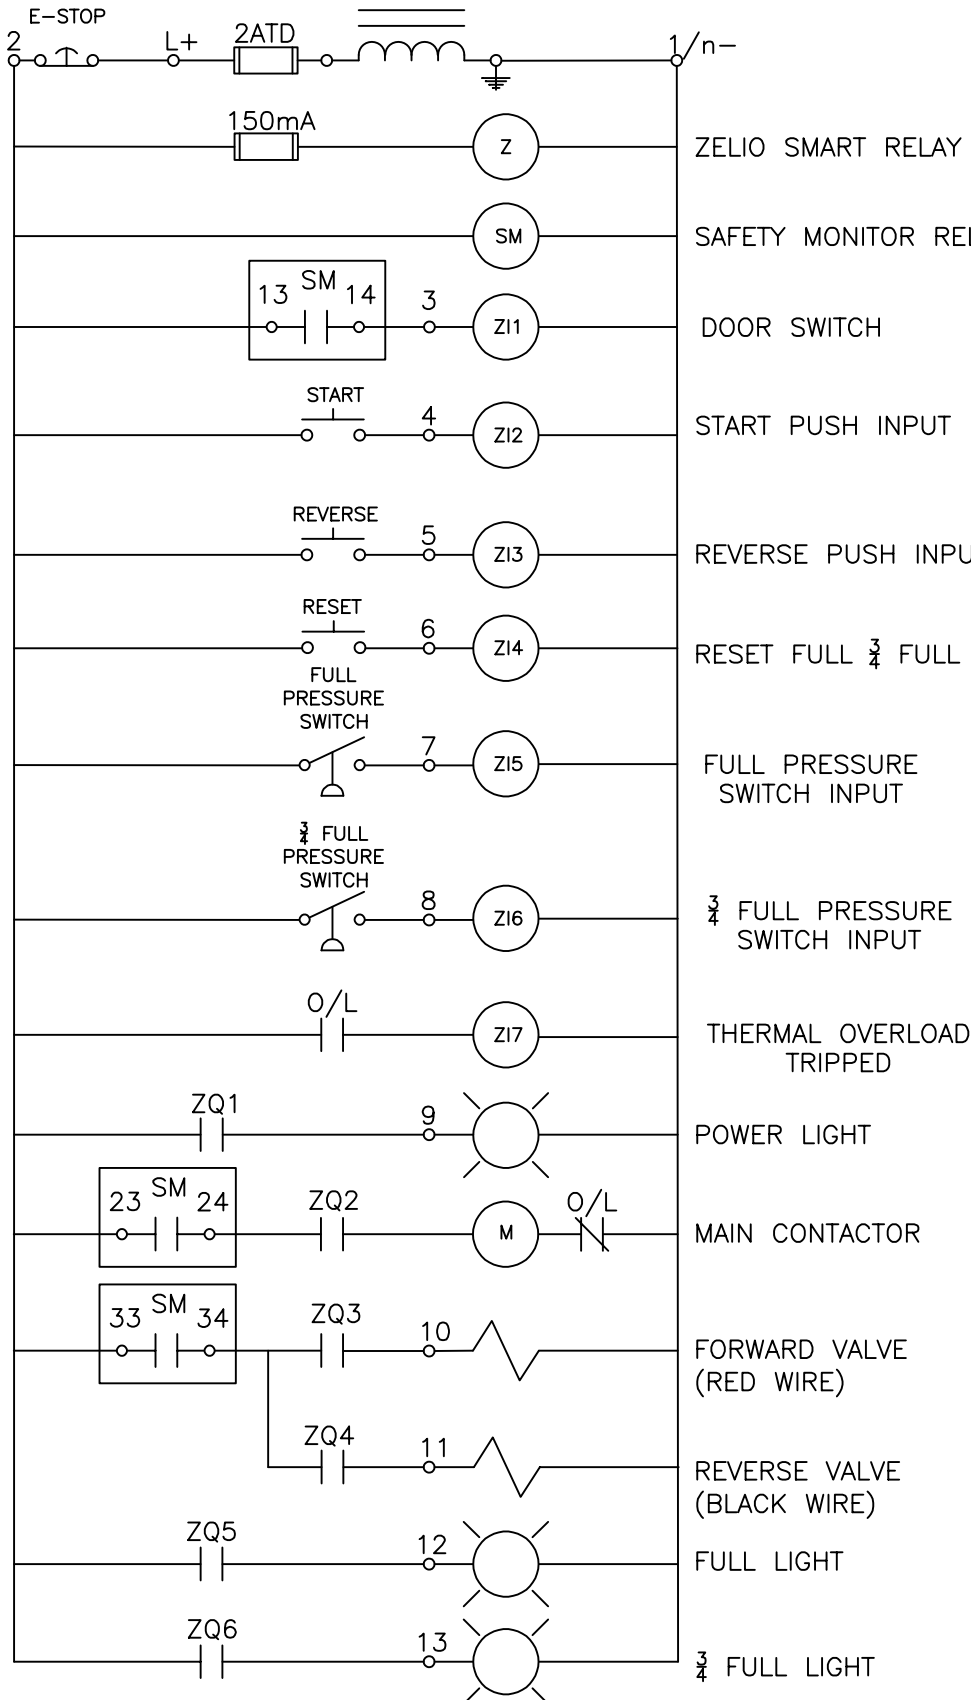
E-STOP
2
L+
2ATD
1/n-

150mA
Z
ZELIO SMART RELAY

SM
SAFETY MONITOR REI

13 SM 14
3
ZI1
DOOR SWITCH

START
4
ZI2
START PUSH INPUT

REVERSE
5
ZI3
REVERSE PUSH INPU

RESET
6
ZI4
RESET FULL $\frac{3}{4}$ FULL

FULL PRESSURE SWITCH
7
ZI5
FULL PRESSURE SWITCH INPUT

$\frac{3}{4}$ FULL PRESSURE SWITCH
8
ZI6
$\frac{3}{4}$ FULL PRESSURE SWITCH INPUT

O/L
ZI7
THERMAL OVERLOAD TRIPPED

ZQ1
9
POWER LIGHT

23 SM 24
ZQ2
M
O/L
MAIN CONTACTOR

33 SM 34
ZQ3
10
FORWARD VALVE (RED WIRE)

ZQ4
11
REVERSE VALVE (BLACK WIRE)

ZQ5
12
FULL LIGHT

ZQ6
13
$\frac{3}{4}$ FULL LIGHT